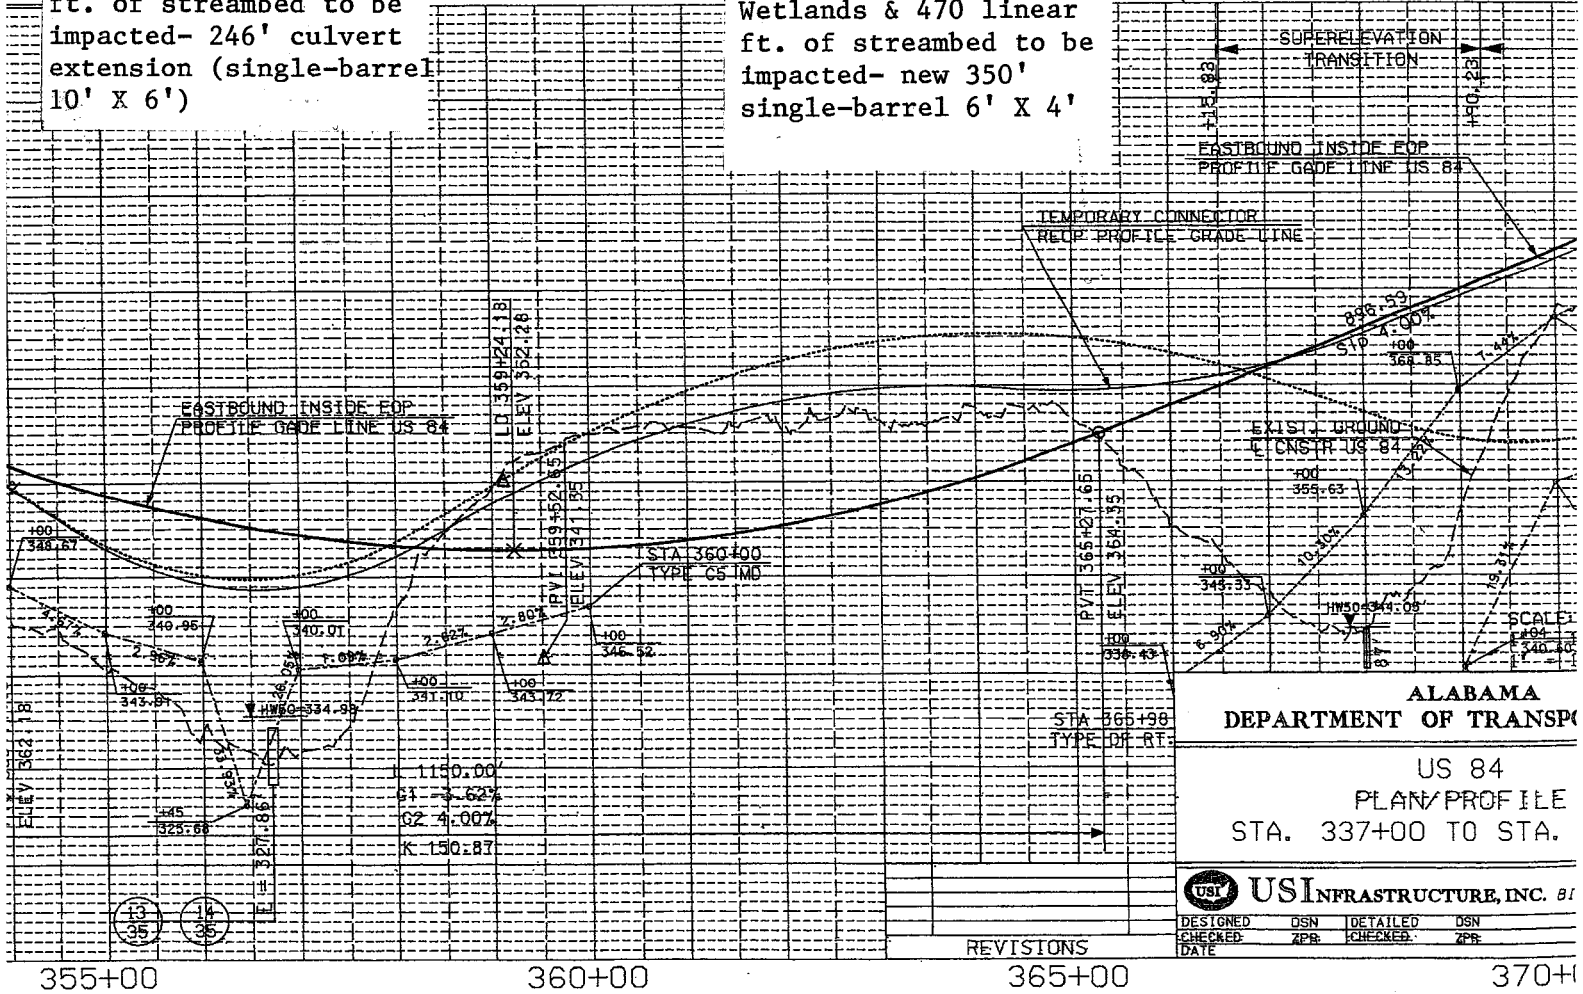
ft. of streambed to be impacted- 246' culvert extension (single-barrel 10' X 6')

Wetlands & 470 linear ft. of streambed to be impacted- new 350' single-barrel 6' X 4'

SUPERELEVATION TRANSITION
+15.83
+30.23
EASTBOUND INSIDE EOP PROFILE GADE LINE US 84
TEMPORARY CONNECTOR REOP PROFILE GRADE LINE
898.53
STD 4.00%
+00 368.85
7.44%
LD 359+24.18
ELEV 352.28
EASTBOUND INSIDE EOP PROFILE GADE LINE US 84
EXIST. GROUND CONSTR US 84
13.22%
+00 355.63
+00 348.67
PVI 359+52.85
ELEV 334.35
STA 360+00 TYPE C5 MD
PVT 365+27.65
ELEV 364.35
10.30%
19.31%
+00 345.33
HW50=344.05
4.67%
+00 340.95
2.36%
+00 340.01
36.05%
1.08%
2.62%
2.80%
+00 346.52
+00 338.43
6.90%
SCALE
+04 340.50
+00 343.87
HW50=334.98
+00 331.10
+00 343.72
STA 365+98 TYPE DR RT
ELEV 362.18
ALABAMA DEPARTMENT OF TRANSP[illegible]
US 84
PLAN/PROFILE
STA. 337+00 TO STA.
L 1150.00
G1 -3.62%
G2 4.00%
K 150.87
+45 325.68
L = 327.86
13 35
14 35
USI INFRASTRUCTURE, INC.
DESIGNED DSN DETAILED DSN
CHECKED ZPB CHECKED ZPB
DATE
REVISIONS
355+00
360+00
365+00
370+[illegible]